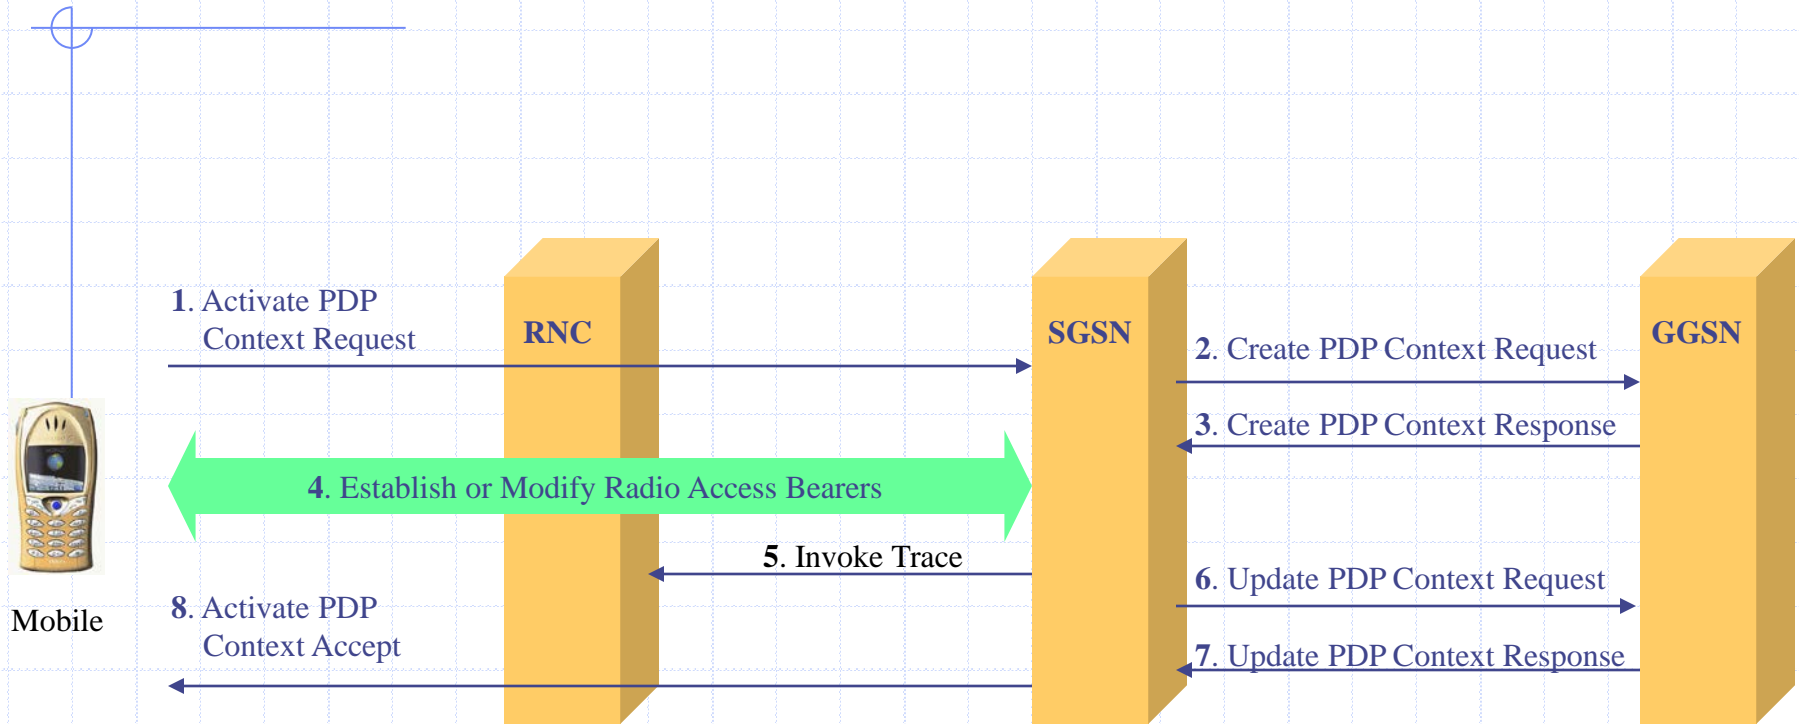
1. Activate PDP Context Request

RNC

SGSN

2. Create PDP Context Request

GGSN

3. Create PDP Context Response

4. Establish or Modify Radio Access Bearers

5. Invoke Trace

6. Update PDP Context Request

Mobile

8. Activate PDP Context Accept

7. Update PDP Context Response